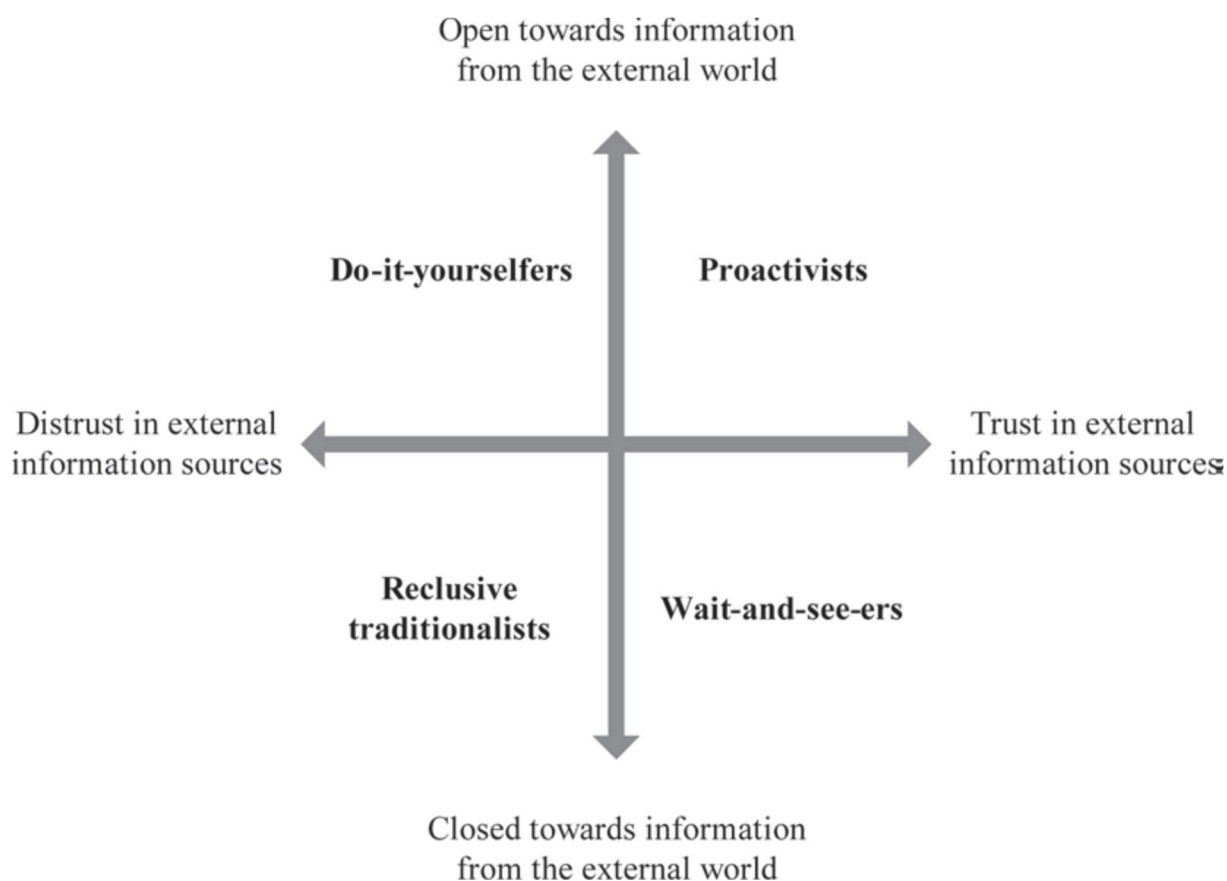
Open towards information from the external world

Do-it-yourselfers

Proactivists

Distrust in external information sources

Trust in external information sources

Reclusive traditionalists

Wait-and-see-ers

Closed towards information from the external world